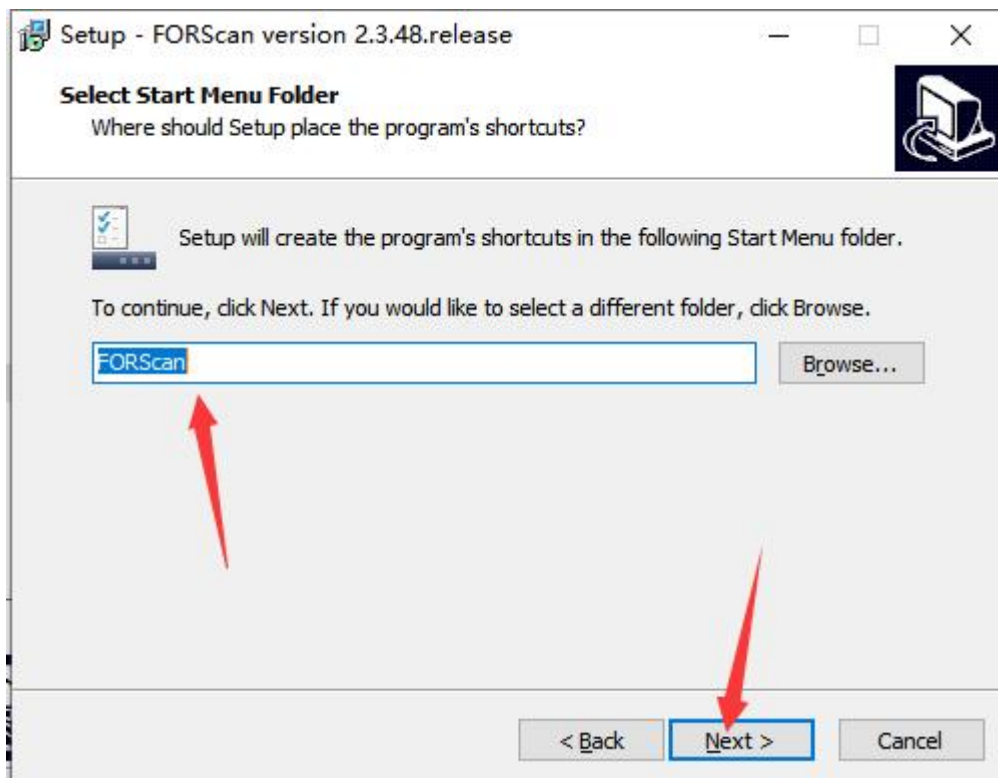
Setup - FORScan version 2.3.48.release

Select Start Menu Folder
Where should Setup place the program's shortcuts?

Setup will create the program's shortcuts in the following Start Menu folder.

To continue, click Next. If you would like to select a different folder, click Browse.

FORScan

Browse...

< Back

Next >

Cancel